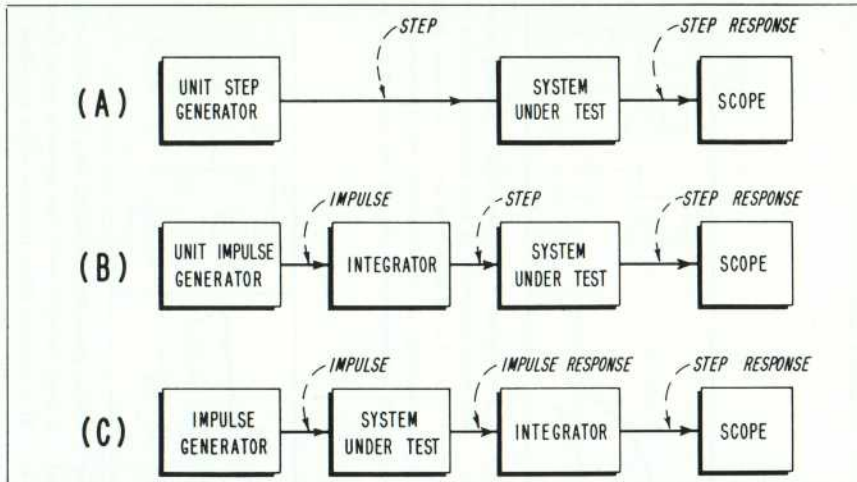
(A)

UNIT STEP GENERATOR

STEP

SYSTEM UNDER TEST

STEP RESPONSE

SCOPE

(B)

UNIT IMPULSE GENERATOR

IMPULSE

INTEGRATOR

STEP

SYSTEM UNDER TEST

STEP RESPONSE

SCOPE

(C)

IMPULSE GENERATOR

IMPULSE

SYSTEM UNDER TEST

IMPULSE RESPONSE

INTEGRATOR

STEP RESPONSE

SCOPE